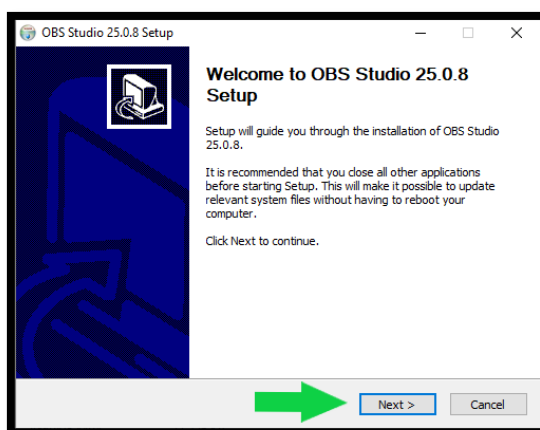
OBS Studio 25.0.8 Setup

Welcome to OBS Studio 25.0.8 Setup

Setup will guide you through the installation of OBS Studio 25.0.8.

It is recommended that you close all other applications before starting Setup. This will make it possible to update relevant system files without having to reboot your computer.

Click Next to continue.

Next >

Cancel